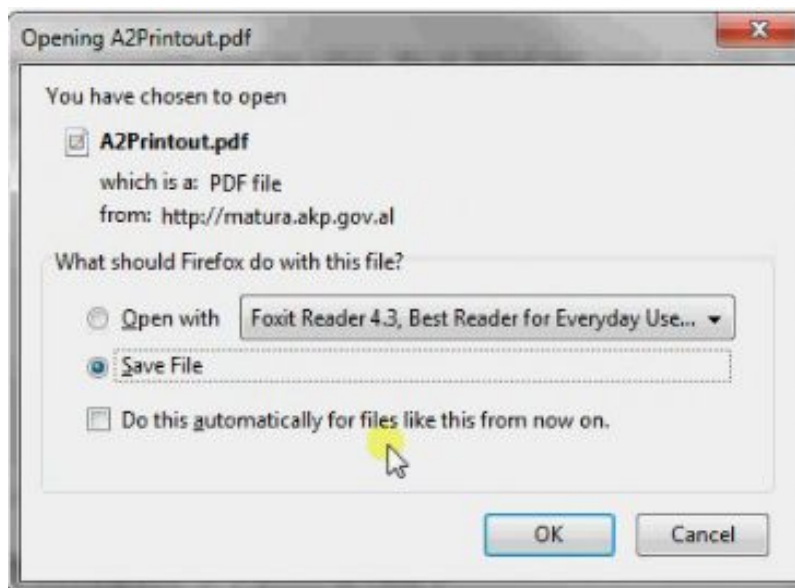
Opening A2Printout.pdf

You have chosen to open

A2Printout.pdf

which is a: PDF file
from: http://matura.akp.gov.al

What should Firefox do with this file?

Open with

Foxit Reader 4.3, Best Reader for Everyday Use...

Save File

Do this automatically for files like this from now on.

OK

Cancel